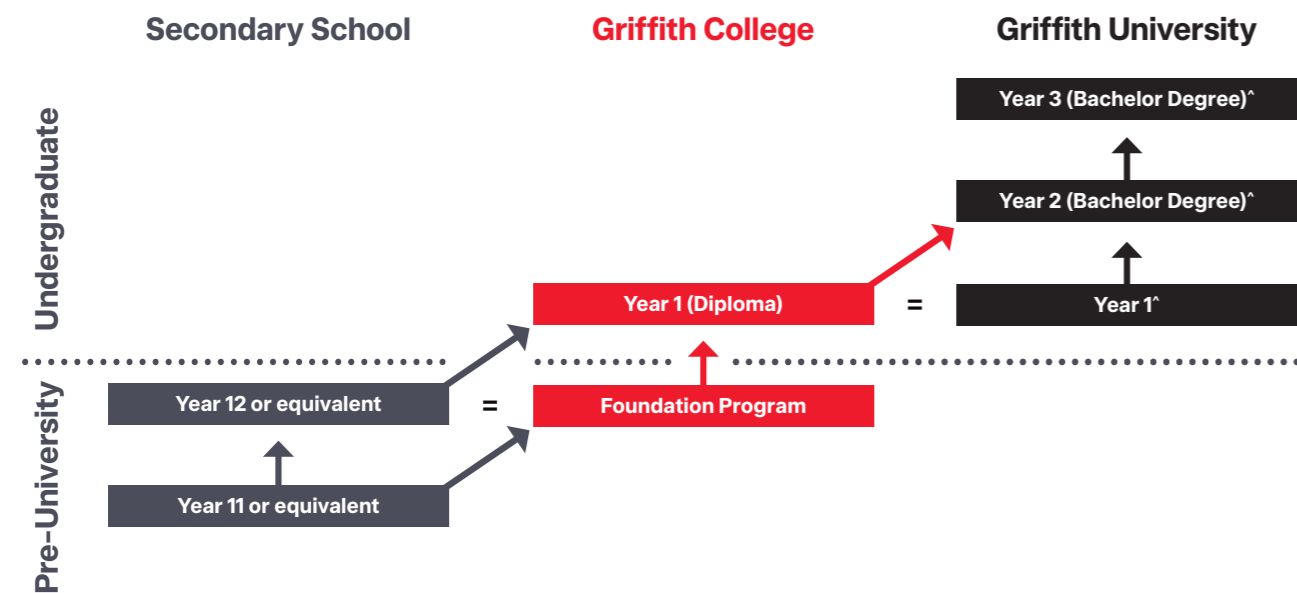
Secondary School

Griffith College

Griffith University

Undergraduate

Year 3 (Bachelor Degree)^

Year 2 (Bachelor Degree)^

Year 1 (Diploma)

=

Year 1^

Pre-University

Year 12 or equivalent

=

Foundation Program

Year 11 or equivalent